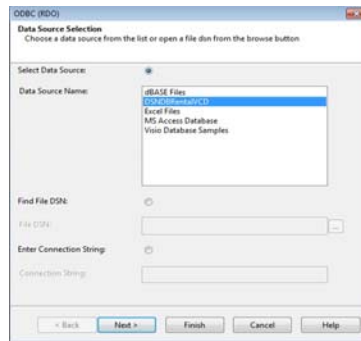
ODBC (RDO)

Data Source Selection
Choose a data source from the list or open a file dsn from the browse button

Select Data Source:

Data Source Name:

dBASE Files
DSNDBRentalVCD
Excel Files
MS Access Database
Visio Database Samples

Find File DSN:

File DSN:

...

Enter Connection String:

Connection String:

< Back
Next >
Finish
Cancel
Help